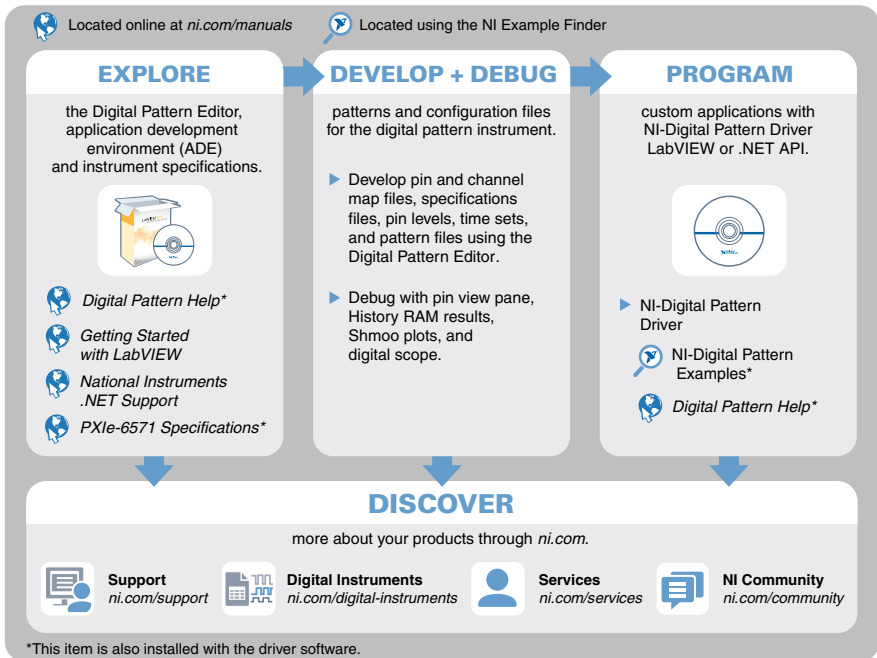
Located online at *ni.com/manuals*

Located using the NI Example Finder

EXPLORE

the Digital Pattern Editor, application development environment (ADE) and instrument specifications.

*Digital Pattern Help**

*Getting Started with LabVIEW*

*National Instruments .NET Support*

*PXIe-6571 Specifications**

DEVELOP + DEBUG

patterns and configuration files for the digital pattern instrument.

Develop pin and channel map files, specifications files, pin levels, time sets, and pattern files using the Digital Pattern Editor.

Debug with pin view pane, History RAM results, Shmoo plots, and digital scope.

PROGRAM

custom applications with NI-Digital Pattern Driver LabVIEW or .NET API.

NI-Digital Pattern Driver

NI-Digital Pattern Examples*

*Digital Pattern Help**

DISCOVER

more about your products through *ni.com*.

**Support**
*ni.com/support*

**Digital Instruments**
*ni.com/digital-instruments*

**Services**
*ni.com/services*

**NI Community**
*ni.com/community*

*This item is also installed with the driver software.